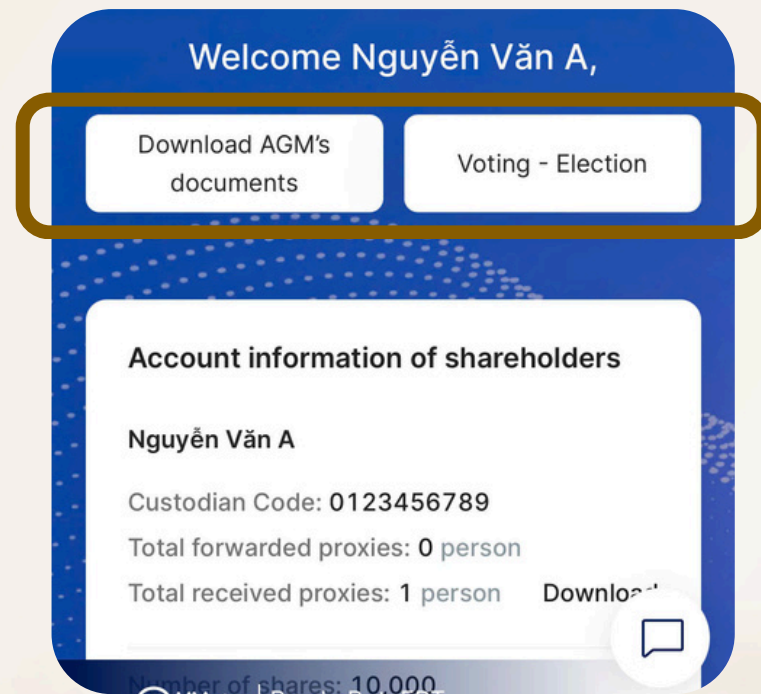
Welcome Nguyễn Văn A,

Download AGM's documents

Voting - Election

Account information of shareholders

Nguyễn Văn A

Custodian Code: 0123456789

Total forwarded proxies: 0 person

Total received proxies: 1 person

Downlo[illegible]

Number of shares: 10,000